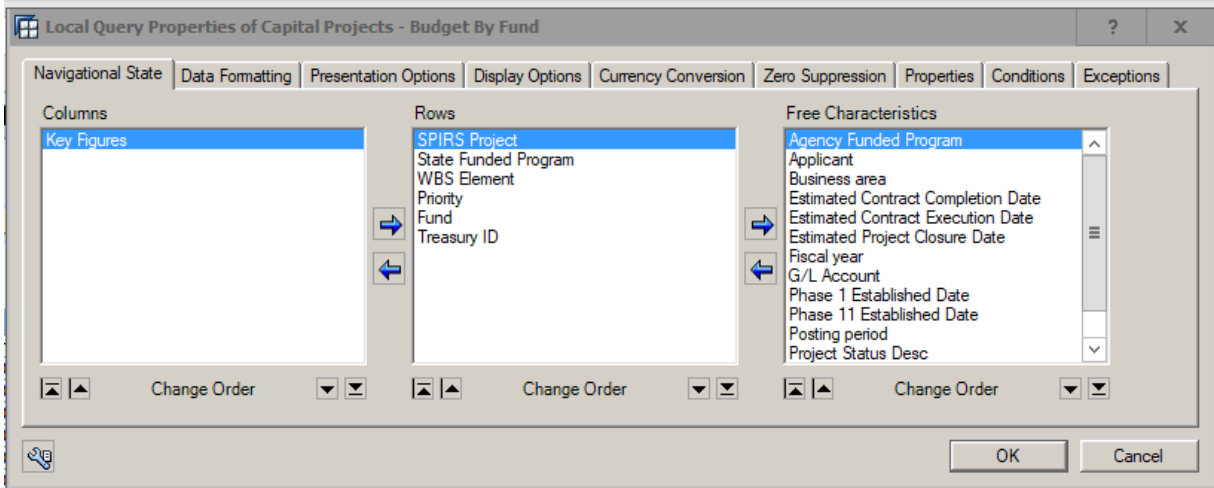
Local Query Properties of Capital Projects - Budget By Fund

?

X

Navigational State | Data Formatting | Presentation Options | Display Options | Currency Conversion | Zero Suppression | Properties | Conditions | Exceptions

Columns

Key Figures

Change Order

Rows

SPIRS Project
State Funded Program
WBS Element
Priority
Fund
Treasury ID

Change Order

Free Characteristics

Agency Funded Program
Applicant
Business area
Estimated Contract Completion Date
Estimated Contract Execution Date
Estimated Project Closure Date
Fiscal year
G/L Account
Phase 1 Established Date
Phase 11 Established Date
Posting period
Project Status Desc

Change Order

OK

Cancel